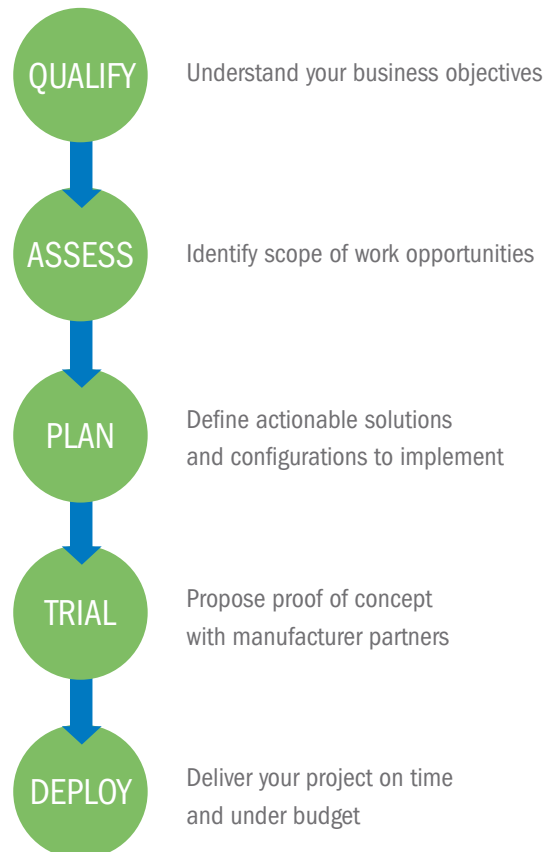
QUALIFY

Understand your business objectives

ASSESS

Identify scope of work opportunities

PLAN

Define actionable solutions and configurations to implement

TRIAL

Propose proof of concept with manufacturer partners

DEPLOY

Deliver your project on time and under budget